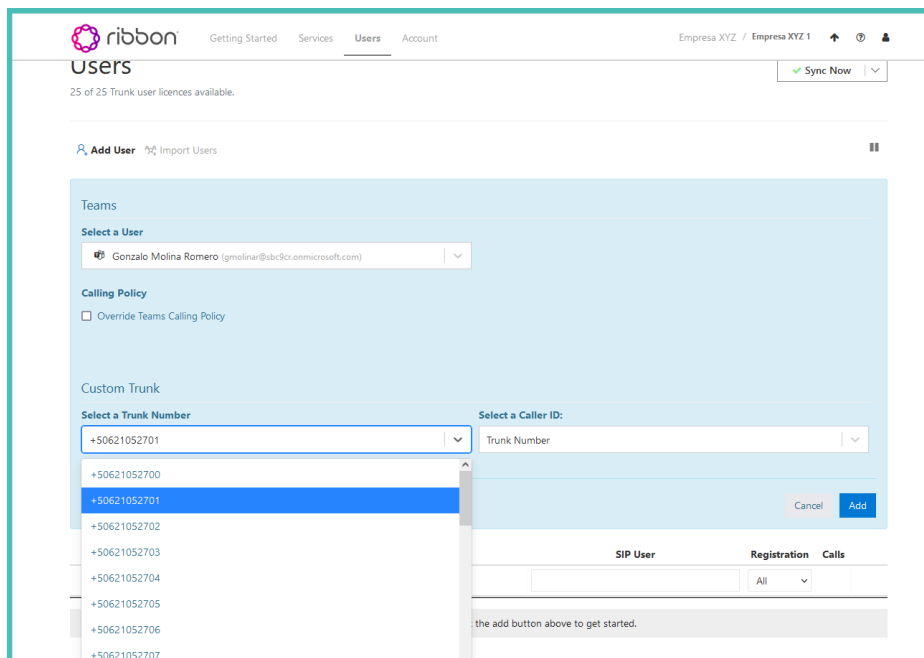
ribbon Getting Started Services Users Account

Empresa XYZ / Empresa XYZ 1

Users

25 of 25 Trunk user licences available.

Sync Now

Add User Import Users

Teams

Select a User

Gonzalo Molina Romero (gmolinar@sbc9cr.onmicrosoft.com)

Calling Policy

Override Teams Calling Policy

Custom Trunk

Select a Trunk Number

+50621052701

Select a Caller ID:

Trunk Number

+50621052700
+50621052701
+50621052702
+50621052703
+50621052704
+50621052705
+50621052706
+50621052707

Cancel Add

SIP User Registration Calls

All

the add button above to get started.